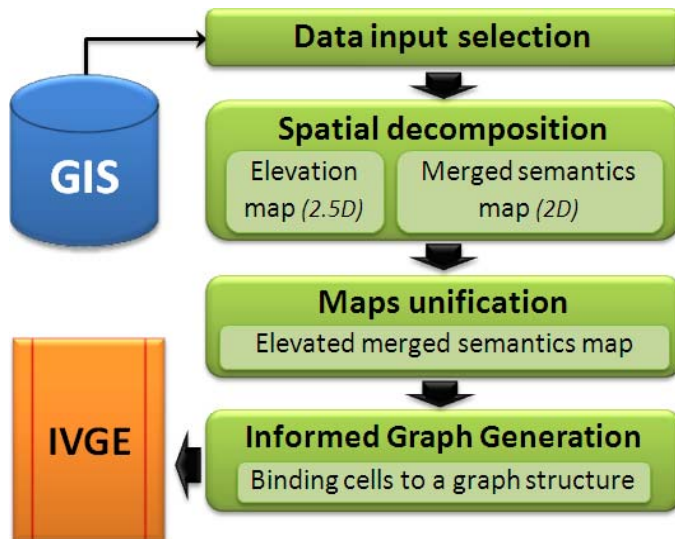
GIS

Data input selection

Spatial decomposition

Elevation map *(2.5D)*

Merged semantics map *(2D)*

Maps unification

Elevated merged semantics map

IVGE

Informed Graph Generation

Binding cells to a graph structure